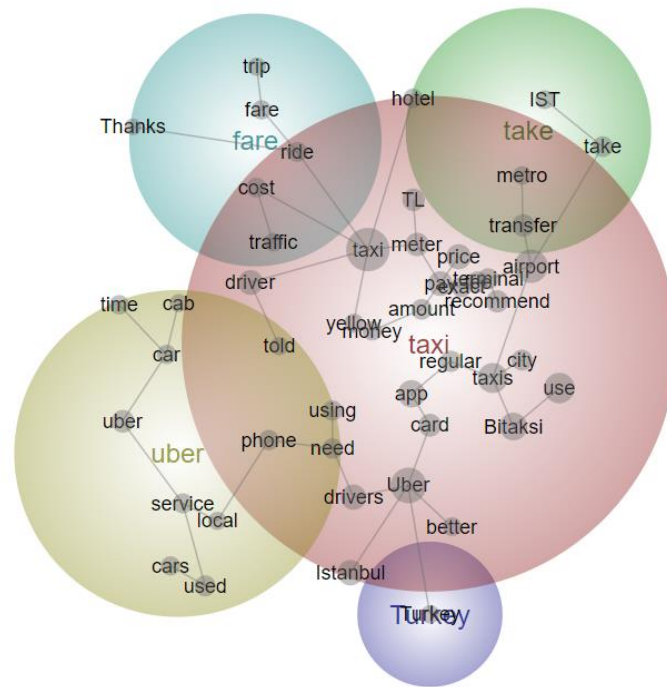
trip
hotel
IST
fare
take
Thanks
fare
ride
take
cost
metro
TL
traffic
transfer
taxi
meter
price
airport
driver
terminal
paxaur
time
cab
amount
recommend
yellow
money
taxi
car
told
regular
city
taxis
use
app
uber
using
card
Bitaksi
phone
need
uber
Uber
drivers
service
local
better
cars
used
Istanbul
Turkey
Turkey